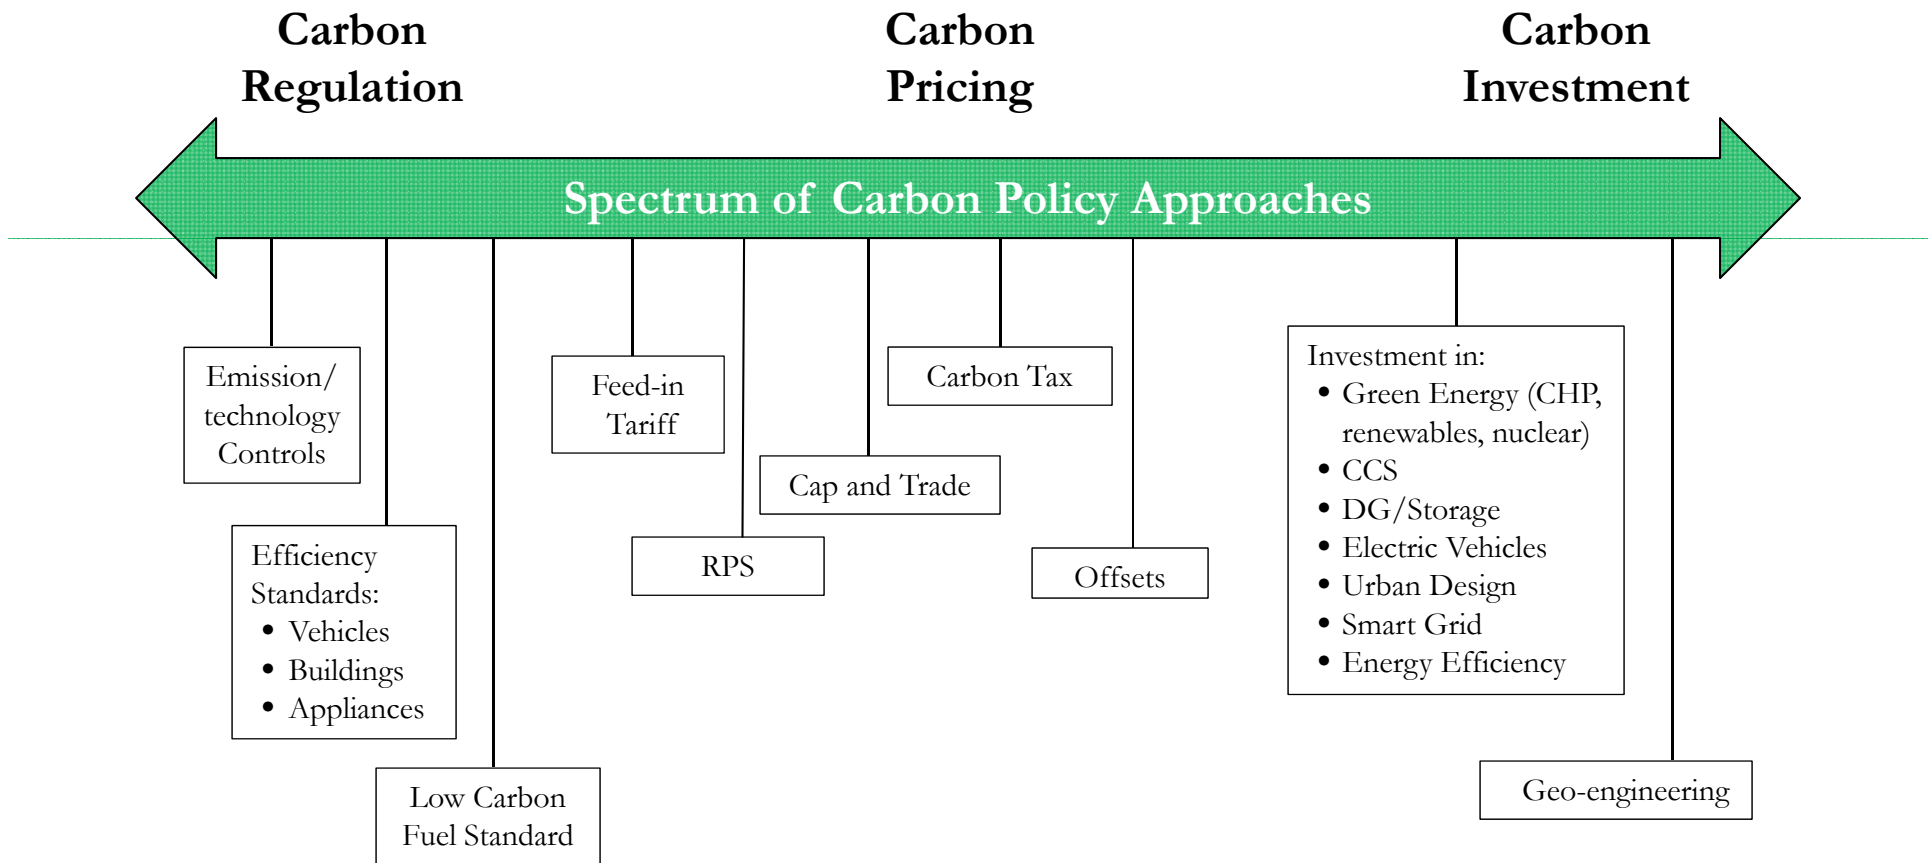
Carbon Regulation

Carbon Pricing

Carbon Investment

Spectrum of Carbon Policy Approaches

Emission/ technology Controls

Efficiency Standards:
- Vehicles
- Buildings
- Appliances

Low Carbon Fuel Standard

Feed-in Tariff

RPS

Cap and Trade

Carbon Tax

Offsets

Investment in:
- Green Energy (CHP, renewables, nuclear)
- CCS
- DG/Storage
- Electric Vehicles
- Urban Design
- Smart Grid
- Energy Efficiency

Geo-engineering